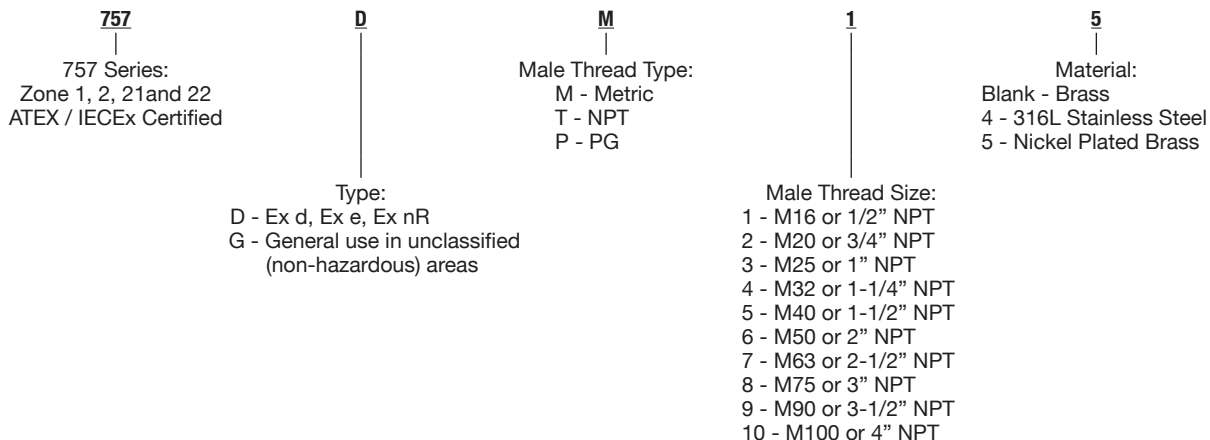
757 D M 1 5

757 Series:
Zone 1, 2, 21and 22
ATEX / IECEx Certified

Male Thread Type:
M - Metric
T - NPT
P - PG

Material:
Blank - Brass
4 - 316L Stainless Steel
5 - Nickel Plated Brass

Type:
D - Ex d, Ex e, Ex nR
G - General use in unclassified (non-hazardous) areas

Male Thread Size:
1 - M16 or 1/2" NPT
2 - M20 or 3/4" NPT
3 - M25 or 1" NPT
4 - M32 or 1-1/4" NPT
5 - M40 or 1-1/2" NPT
6 - M50 or 2" NPT
7 - M63 or 2-1/2" NPT
8 - M75 or 3" NPT
9 - M90 or 3-1/2" NPT
10 - M100 or 4" NPT